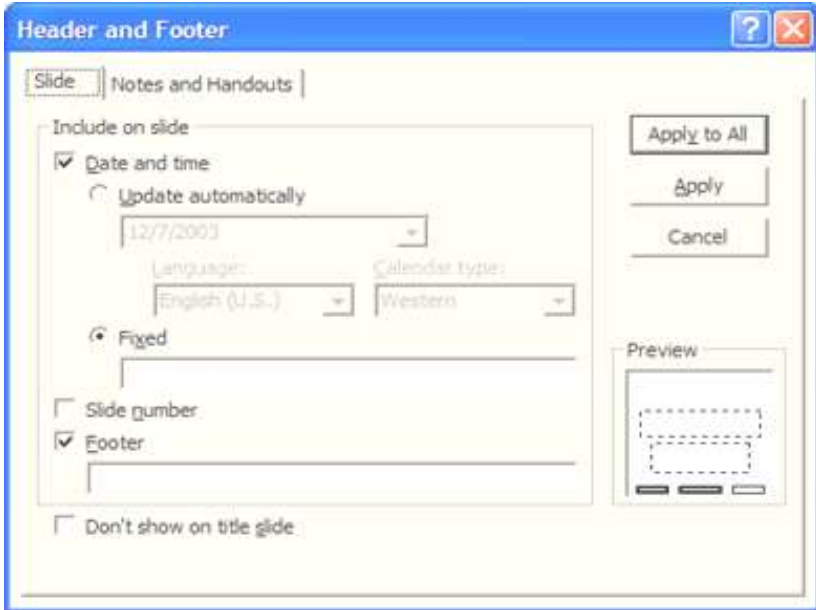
Header and Footer

Slide | Notes and Handouts

Include on slide

Date and time

Update automatically

12/7/2003

Language:

English (U.S.)

Calendar type:

Western

Fixed

Slide number

Footer

Don't show on title slide

Apply to All

Apply

Cancel

Preview